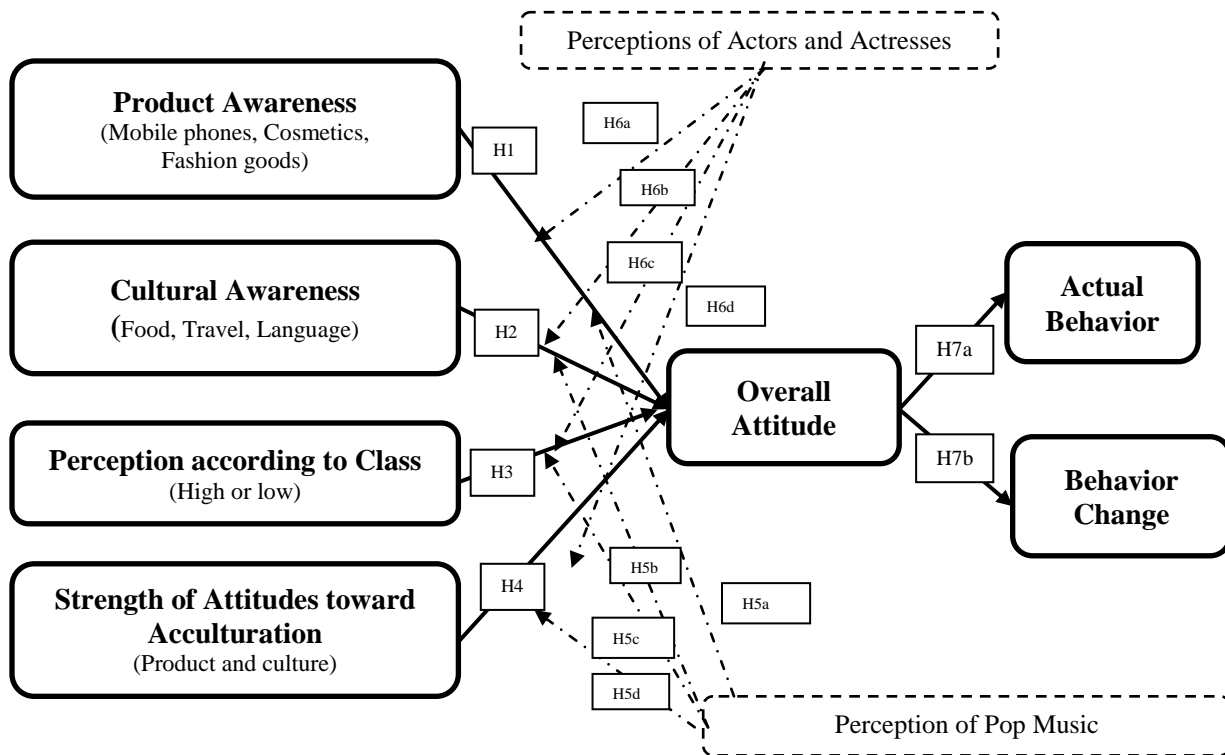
Perceptions of Actors and Actresses

Product Awareness
(Mobile phones, Cosmetics, Fashion goods)

H1

H6a

H6b

H6c

H6d

Cultural Awareness
(Food, Travel, Language)

H2

Actual Behavior

H7a

Overall Attitude

H7b

Perception according to Class
(High or low)

H3

Behavior Change

Strength of Attitudes toward Acculturation
(Product and culture)

H4

H5b

H5a

H5c

H5d

Perception of Pop Music